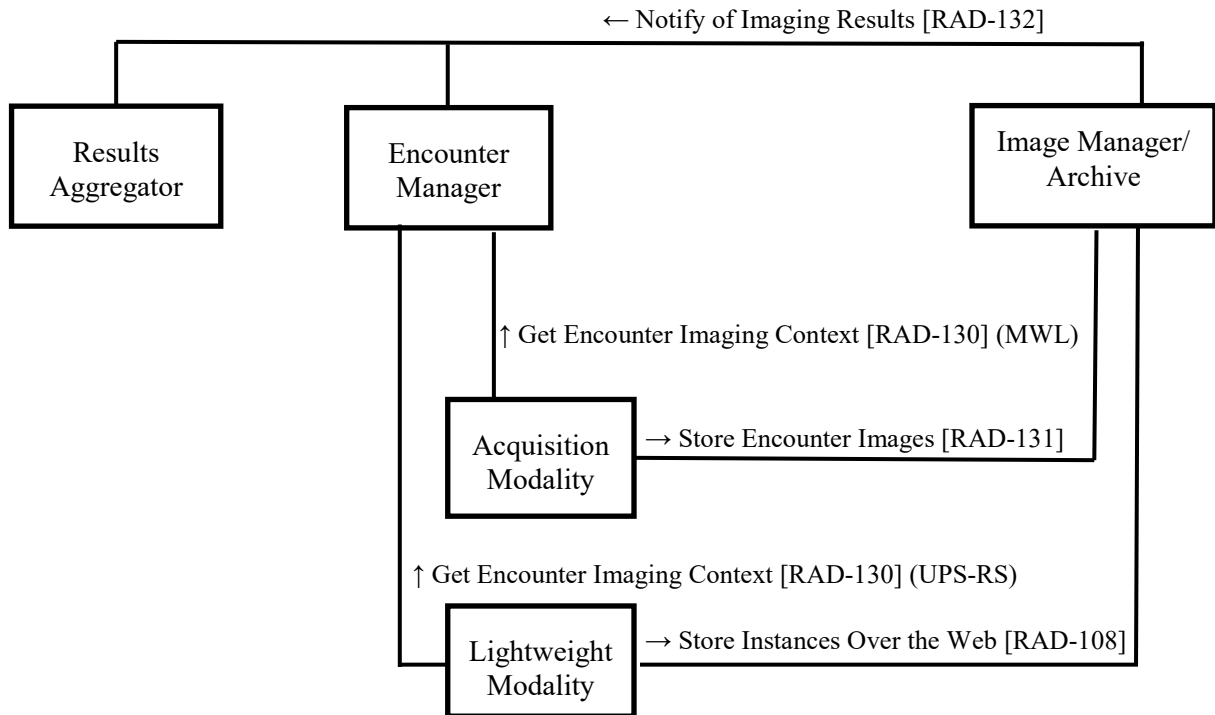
← Notify of Imaging Results [RAD-132]

Results Aggregator

Encounter Manager

Image Manager/ Archive

↑ Get Encounter Imaging Context [RAD-130] (MWL)

Acquisition Modality

→ Store Encounter Images [RAD-131]

↑ Get Encounter Imaging Context [RAD-130] (UPS-RS)

Lightweight Modality

→ Store Instances Over the Web [RAD-108]